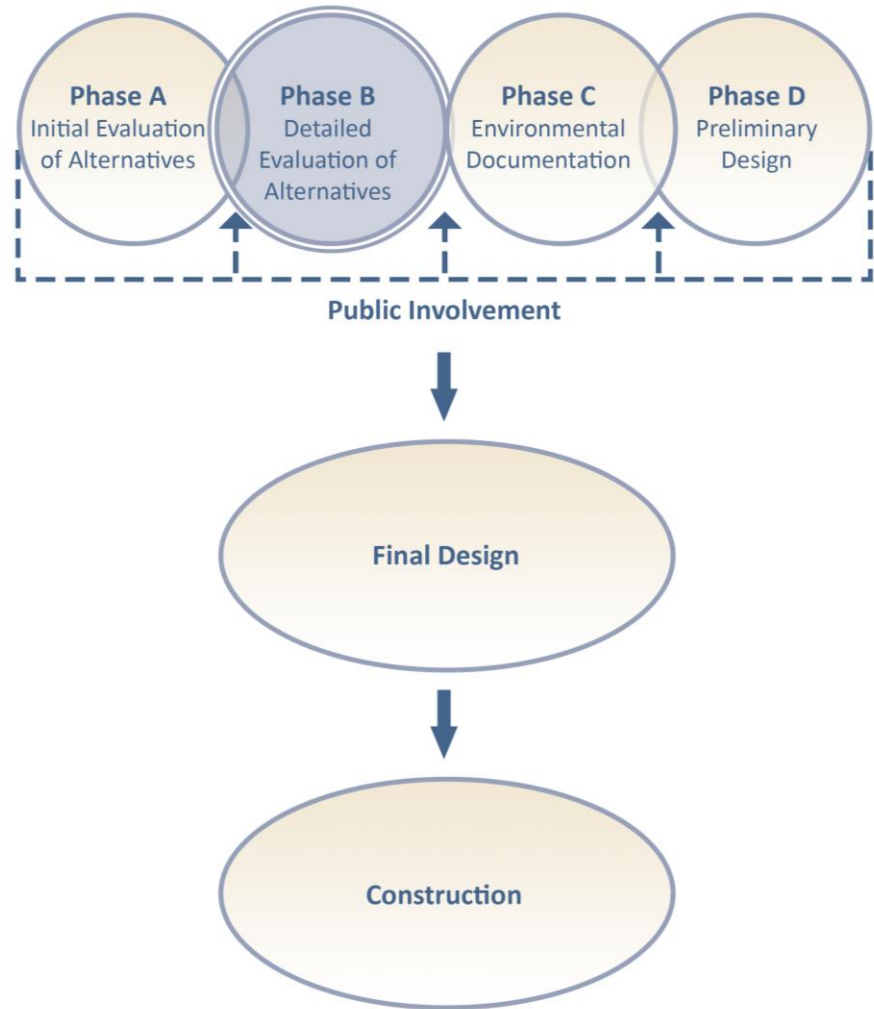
Phase A
Initial Evaluation of Alternatives

Phase B
Detailed Evaluation of Alternatives

Phase C
Environmental Documentation

Phase D
Preliminary Design

Public Involvement

Final Design

Construction